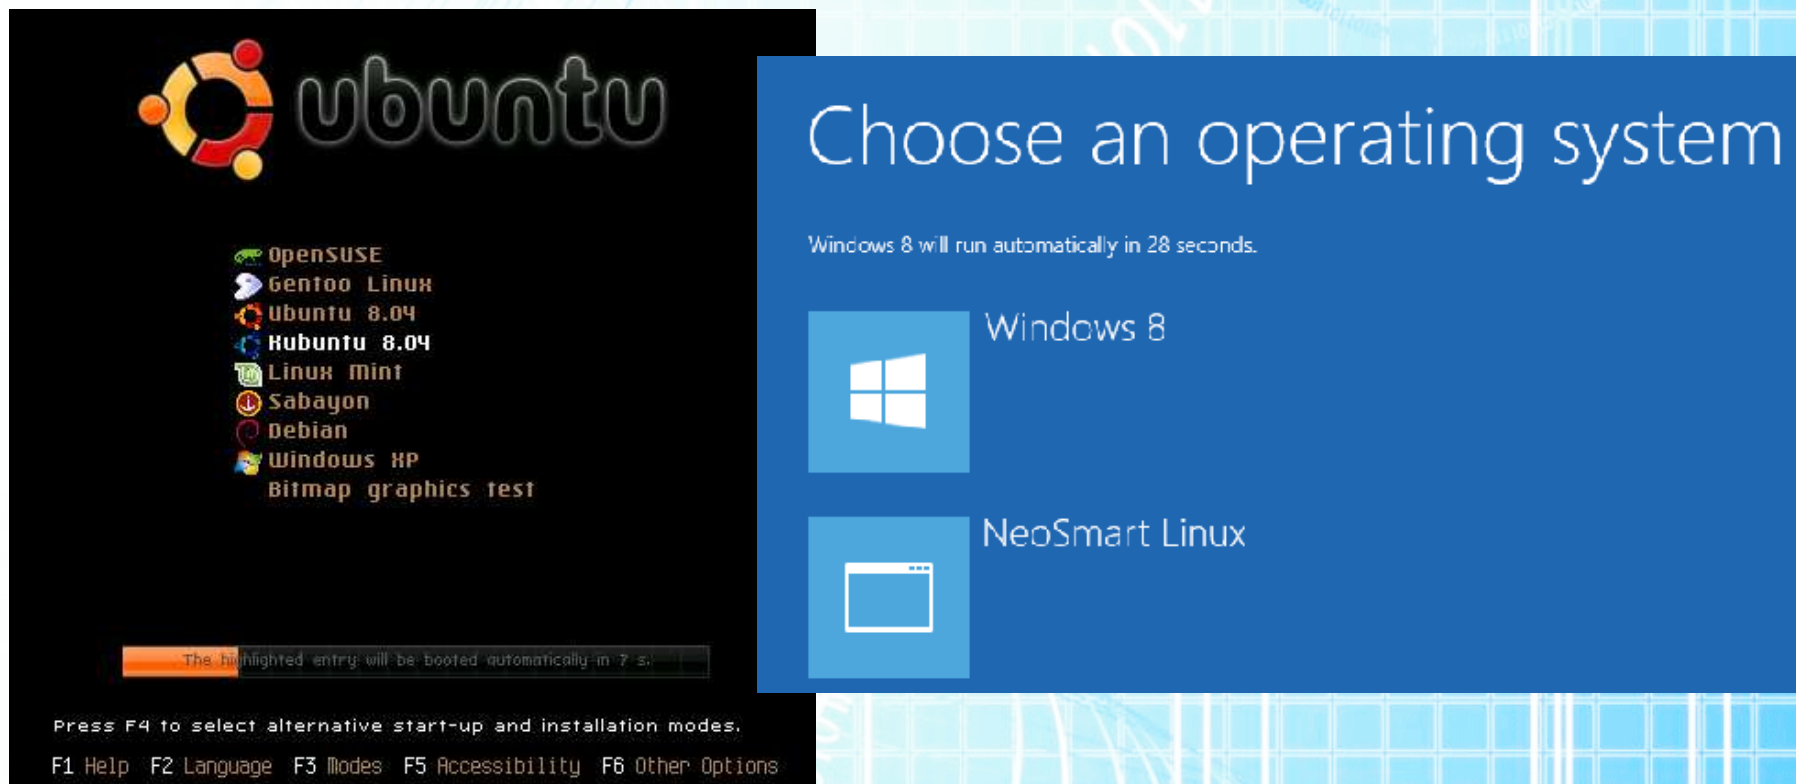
ubuntu

OpenSUSE
Gentoo Linux
Ubuntu 8.04
Kubuntu 8.04
Linux Mint
Sabayon
Debian
Windows XP
Bitmap graphics test

The highlighted entry will be booted automatically in 7 s.

Press F4 to select alternative start-up and installation modes.

F1 Help F2 Language F3 Modes F5 Accessibility F6 Other Options

Choose an operating system

Windows 8 will run automatically in 28 seconds.

Windows 8

NeoSmart Linux